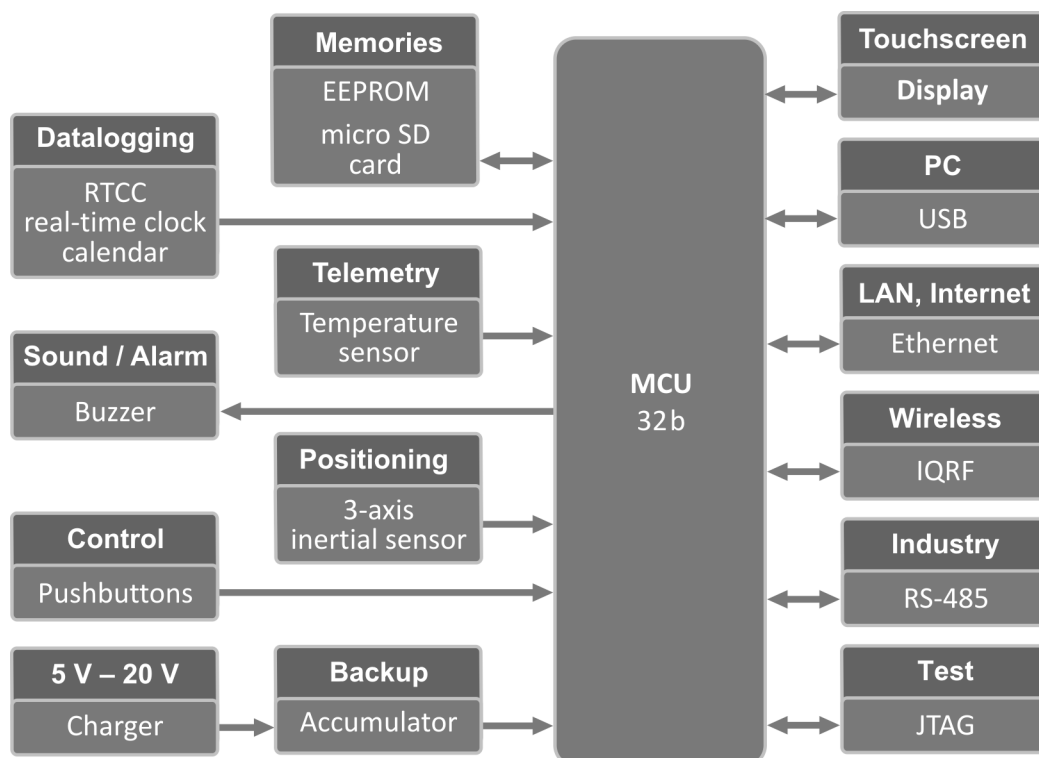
Memories
EEPROM
micro SD card

Datalogging
RTCC
real-time clock calendar

Telemetry
Temperature sensor

Sound / Alarm
Buzzer

Positioning
3-axis inertial sensor

Control
Pushbuttons

5 V – 20 V
Charger

Backup
Accumulator

MCU
32b

Touchscreen
Display

PC
USB

LAN, Internet
Ethernet

Wireless
IQRF

Industry
RS-485

Test
JTAG